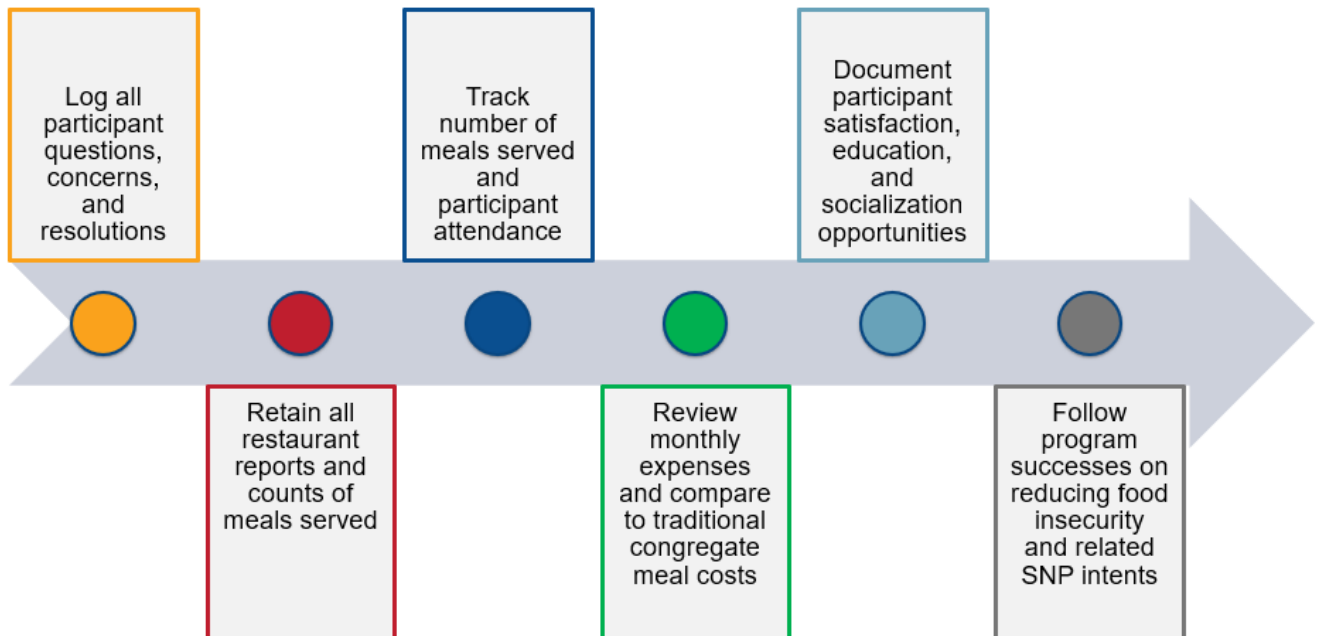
Log all participant questions, concerns, and resolutions

Retain all restaurant reports and counts of meals served

Track number of meals served and participant attendance

Review monthly expenses and compare to traditional congregate meal costs

Document participant satisfaction, education, and socialization opportunities

Follow program successes on reducing food insecurity and related SNP intents